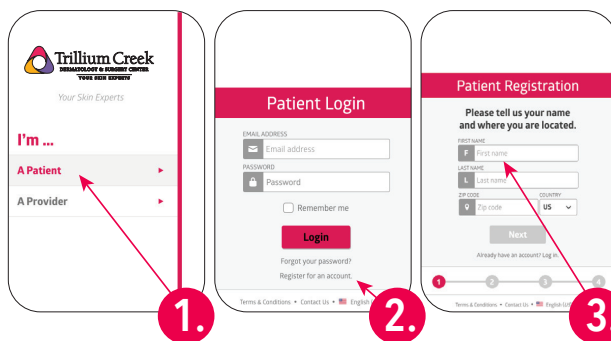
Trillium Creek
DERMATOLOGY & SURGERY CENTER
YOUR SKIN EXPERTS

Your Skin Experts

I'm ...

A Patient

A Provider

1.

Patient Login

EMAIL ADDRESS

Email address

PASSWORD

Password

Remember me

Login

Forgot your password?

Register for an account.

Terms & Conditions • Contact Us • English

2.

Patient Registration

Please tell us your name and where you are located.

FIRST NAME

F First name

LAST NAME

L Last name

ZIP CODE

Zip code

COUNTRY

US

Next

Already have an account? Log in.

1 2 3 4

Terms & Conditions • Contact Us • English (US)

3